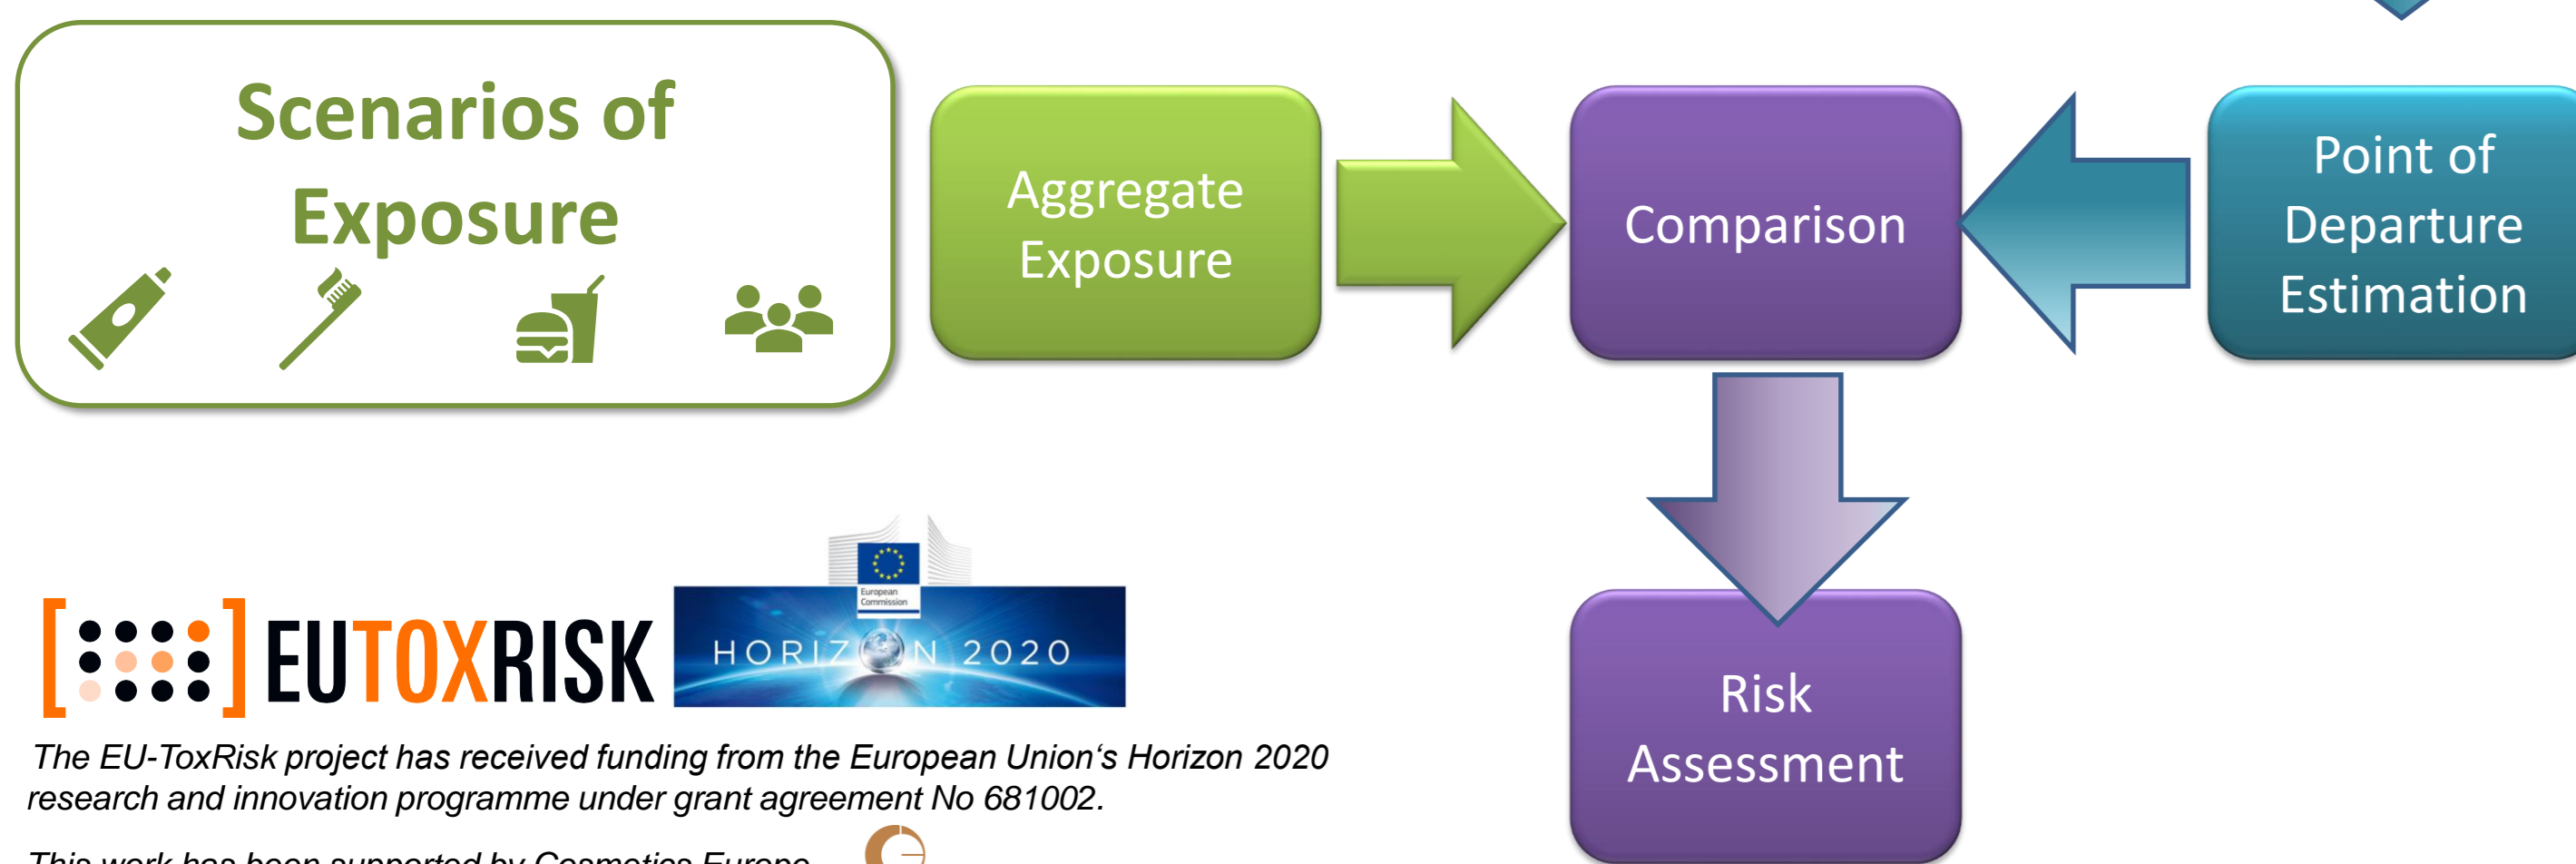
Scenarios of Exposure

Aggregate Exposure

Comparison

Point of Departure Estimation

Risk Assessment

EUTOXRISK

European Commission

HORIZON 2020

The EU-ToxRisk project has received funding from the European Union's Horizon 2020 research and innovation programme under grant agreement No 681002.

This work has been supported by Cosmetics Europe